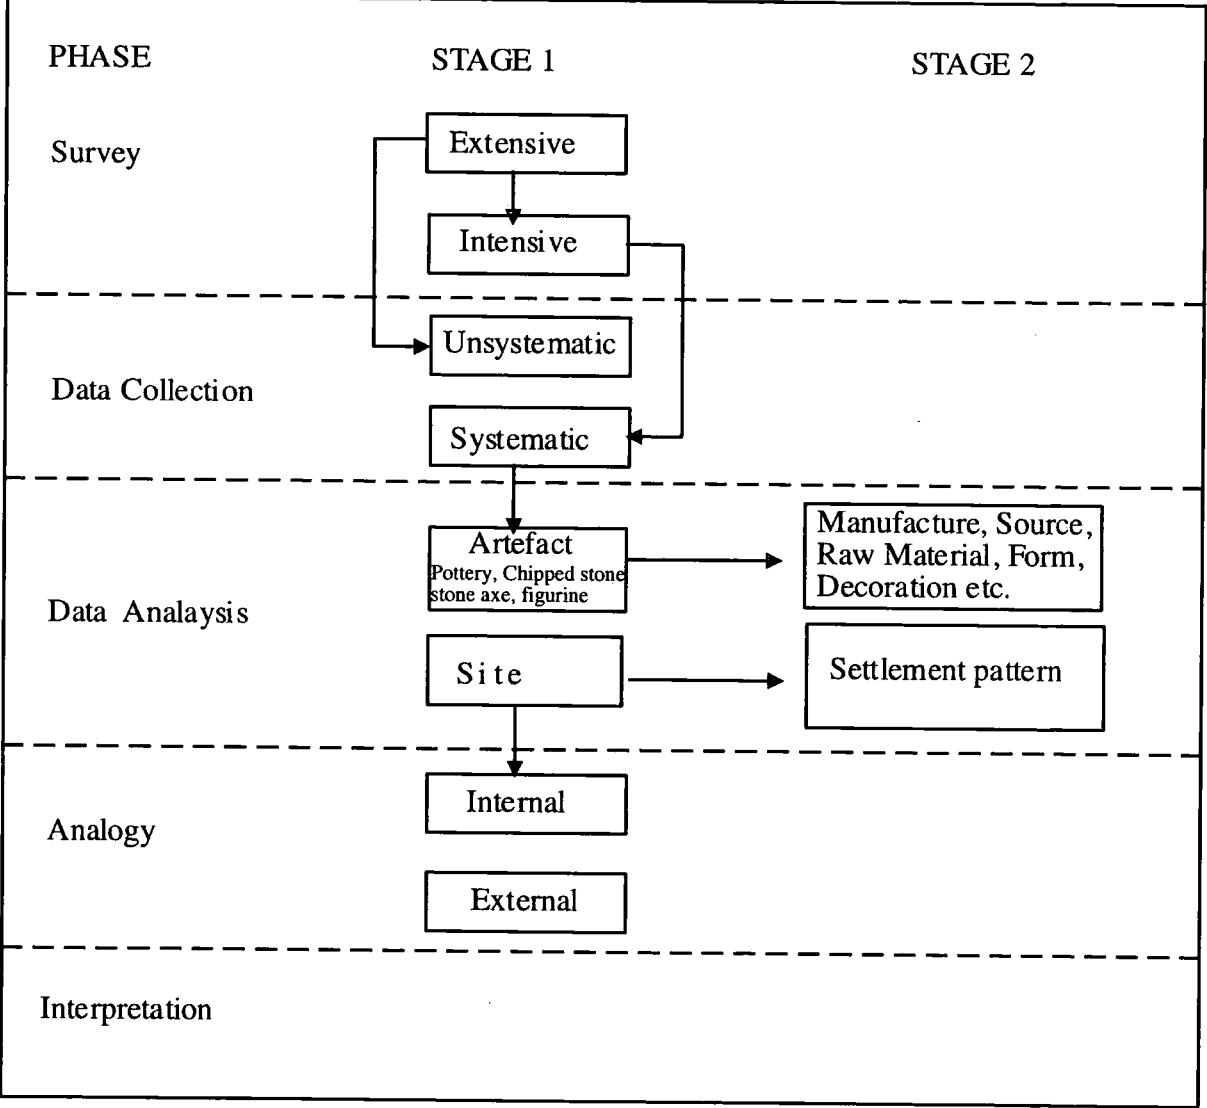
PHASE

STAGE 1

STAGE 2

Survey

Extensive

Intensive

Unsystematic

Data Collection

Systematic

Artefact
Pottery, Chipped stone stone axe, figurine

Manufacture, Source, Raw Material, Form, Decoration etc.

Data Analaysis

Site

Settlement pattern

Internal

Analogy

External

Interpretation